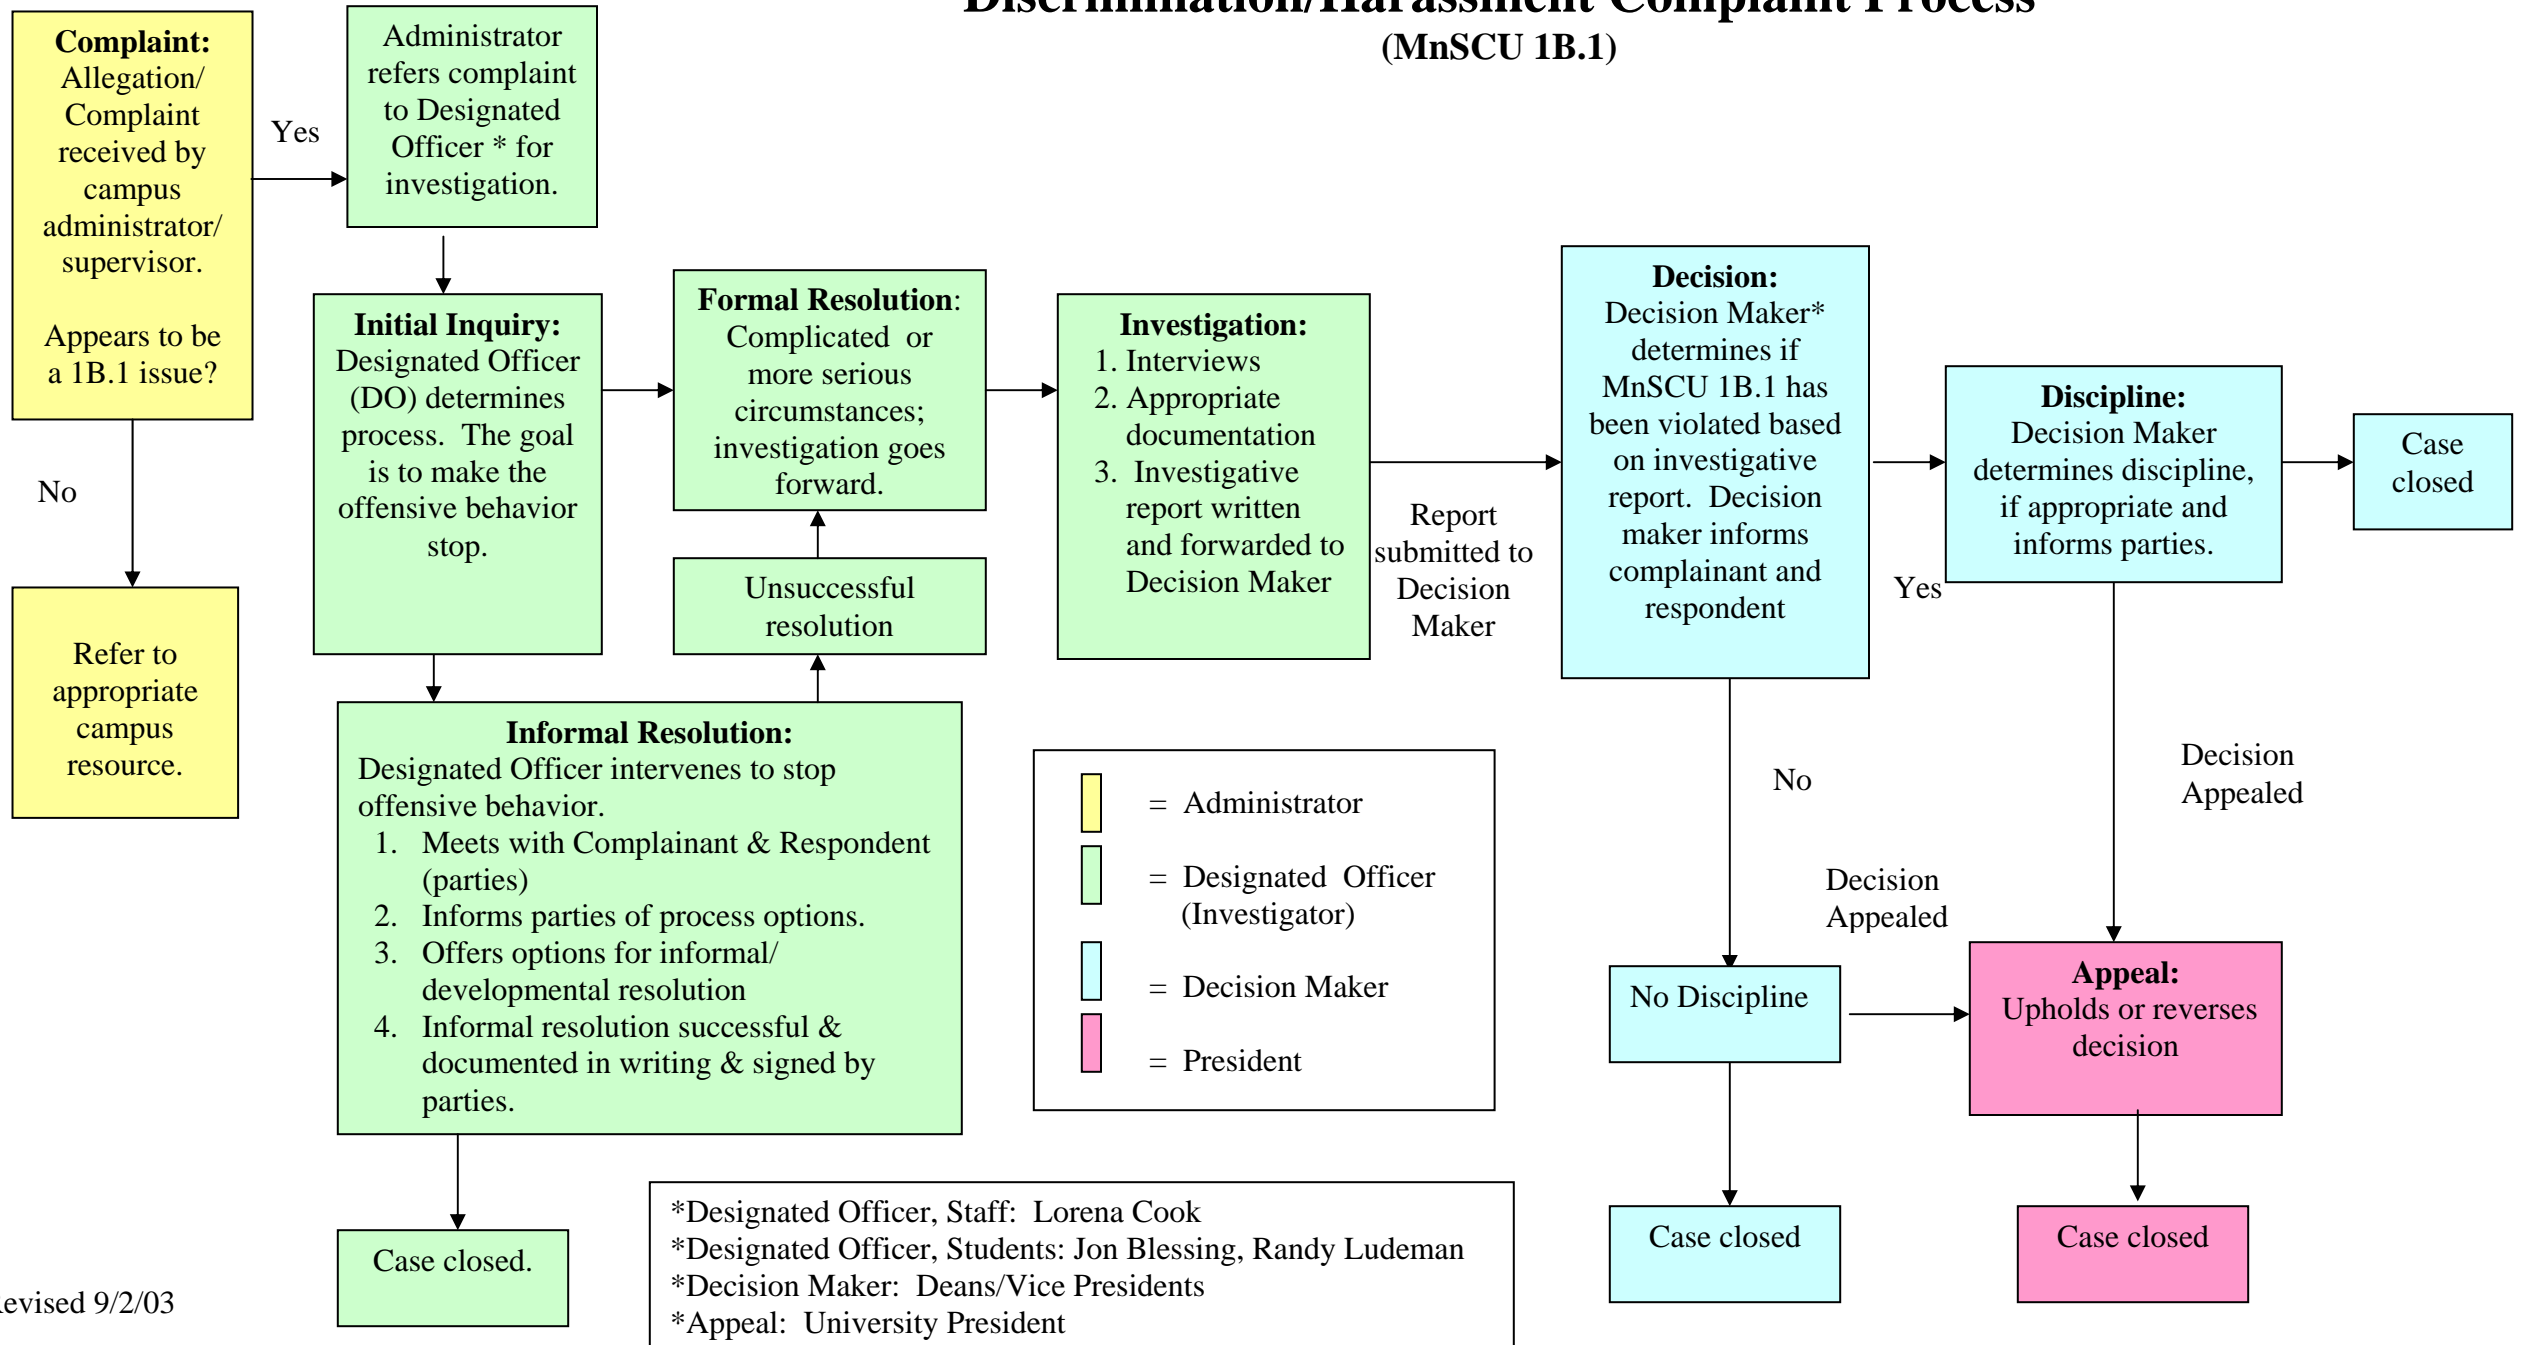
Discrimination/Harassment Complaint Process
(MnSCU 1B.1)

Complaint: Allegation/ Complaint received by campus administrator/ supervisor.

Appears to be a 1B.1 issue?

Yes

Administrator refers complaint to Designated Officer * for investigation.

No

Refer to appropriate campus resource.

Initial Inquiry: Designated Officer (DO) determines process. The goal is to make the offensive behavior stop.

Formal Resolution: Complicated or more serious circumstances; investigation goes forward.

Unsuccessful resolution

Investigation:
1. Interviews
2. Appropriate documentation
3. Investigative report written and forwarded to Decision Maker

Report submitted to Decision Maker

Decision: Decision Maker* determines if MnSCU 1B.1 has been violated based on investigative report. Decision maker informs complainant and respondent

Yes

Discipline: Decision Maker determines discipline, if appropriate and informs parties.

Case closed

Informal Resolution: Designated Officer intervenes to stop offensive behavior.
1. Meets with Complainant & Respondent (parties)
2. Informs parties of process options.
3. Offers options for informal/ developmental resolution
4. Informal resolution successful & documented in writing & signed by parties.

= Administrator
= Designated Officer (Investigator)
= Decision Maker
= President

No

Decision Appealed

Decision Appealed

No Discipline

Appeal: Upholds or reverses decision

Case closed.

*Designated Officer, Staff: Lorena Cook
*Designated Officer, Students: Jon Blessing, Randy Ludeman
*Decision Maker: Deans/Vice Presidents
*Appeal: University President

Case closed

Case closed

evised 9/2/03